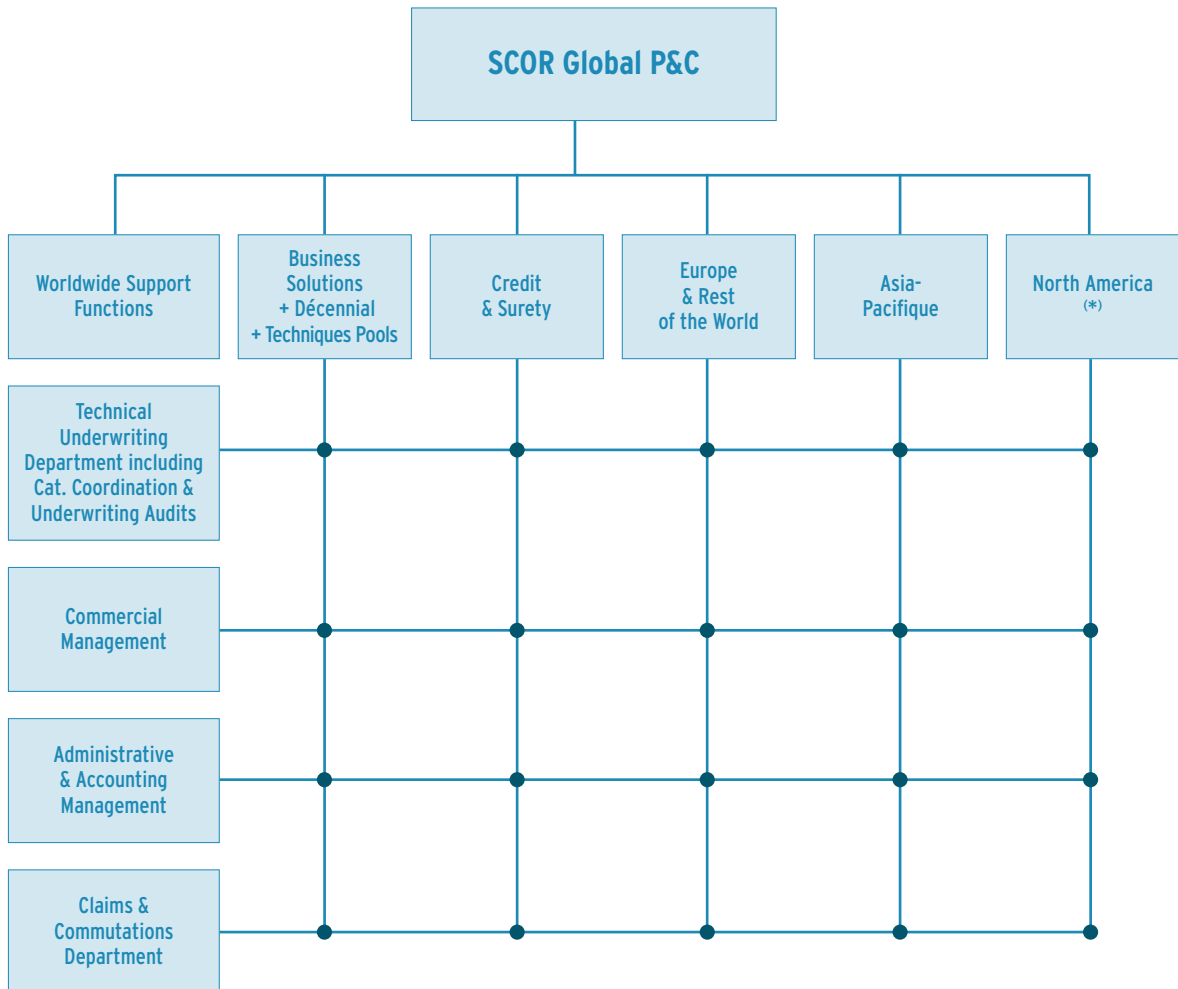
SCOR Global P&C

Worldwide Support Functions

Business Solutions + Décennial + Techniques Pools

Credit & Surety

Europe & Rest of the World

Asia-Pacifique

North America (*)

Technical Underwriting Department including Cat. Coordination & Underwriting Audits

Commercial Management

Administrative & Accounting Management

Claims & Commutations Department